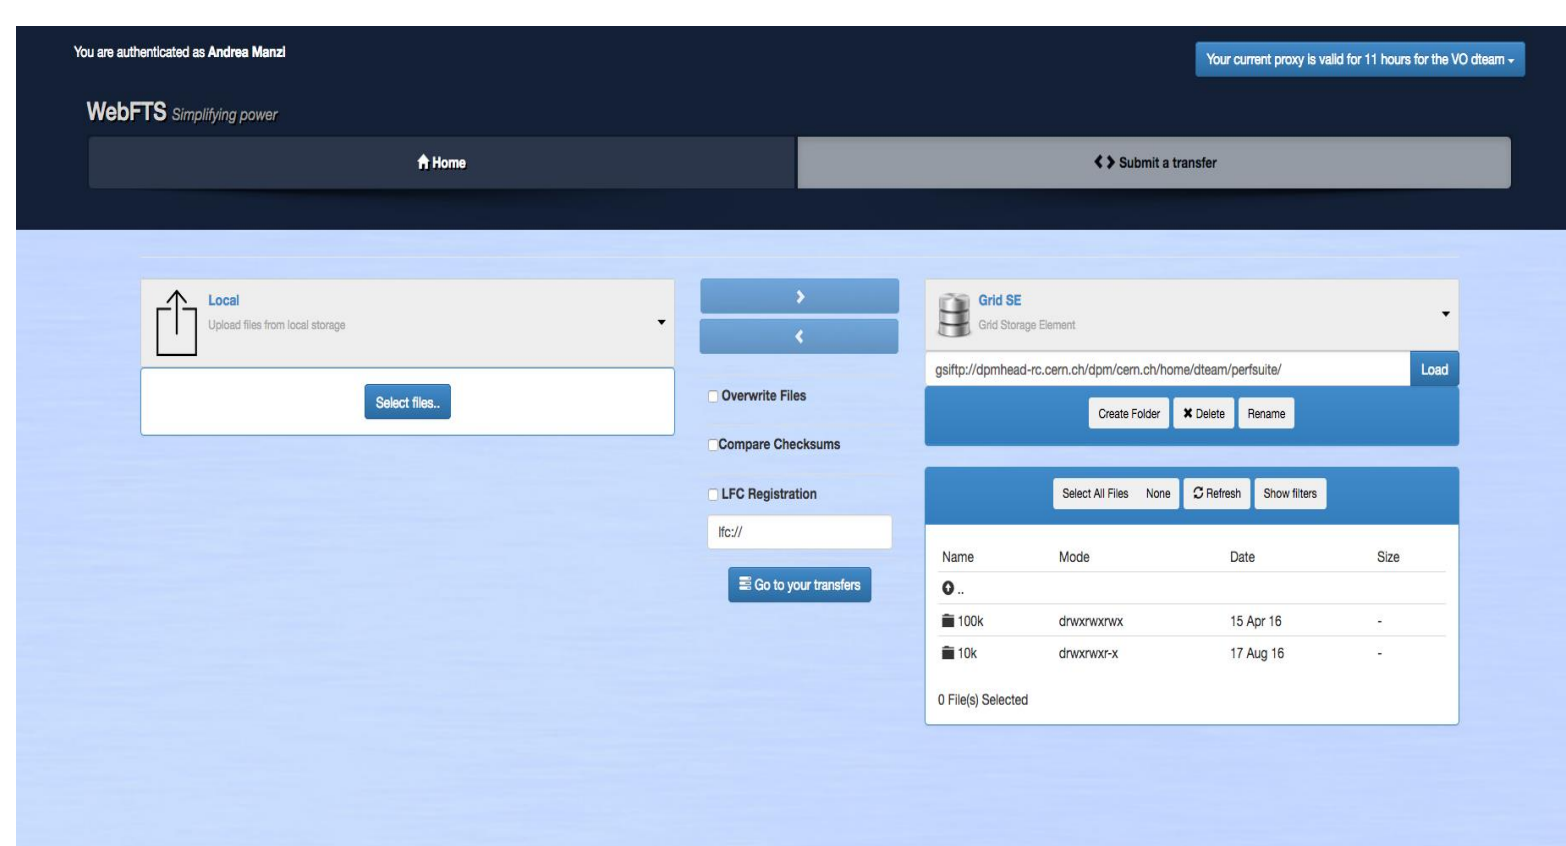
You are authenticated as Andrea Manzi

Your current proxy is valid for 11 hours for the VO dteam

WebFTS Simplifying power

Home

Submit a transfer

Local
Upload files from local storage

Select files..

Overwrite Files

Compare Checksums

LFC Registration

lfc://

Go to your transfers

Grid SE
Grid Storage Element

gsiftp://dpmhead-rc.cern.ch/dpm/cern.ch/home/dteam/perfsuite/

Load

Create Folder | Delete | Rename

Select All Files | None | Refresh | Show filters

| Name | Mode | Date | Size |
|---|---|---|---|
| .. | | | |
| 100k | drwxrwxrwx | 15 Apr 16 | - |
| 10k | drwxrwxr-x | 17 Aug 16 | - |

0 File(s) Selected